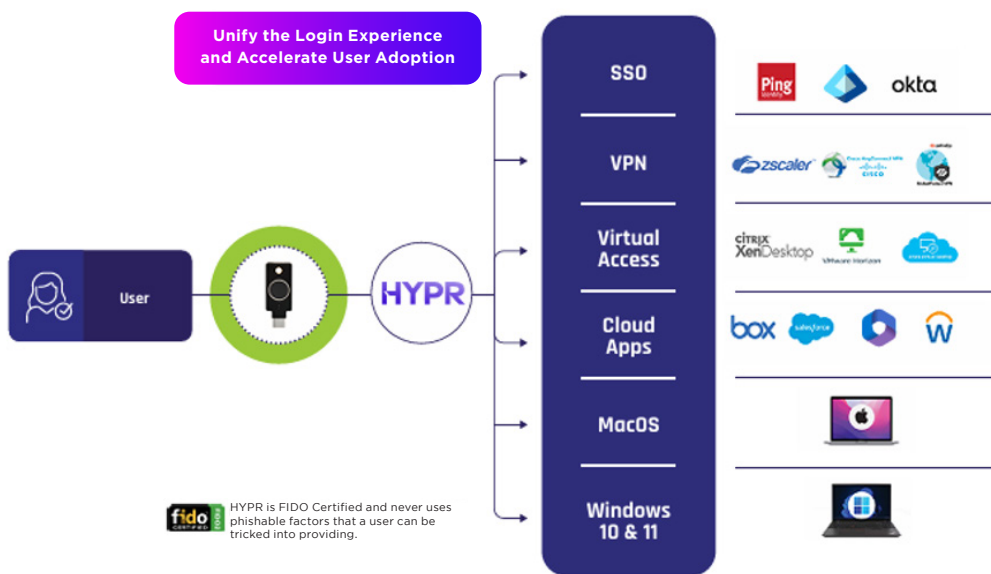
Unify the Login Experience and Accelerate User Adoption

User

HYPR

SSO

VPN

Virtual Access

Cloud Apps

MacOS

Windows 10 & 11

Ping Identity

okta

zscaler

Cisco AnyConnect VPN cisco

GlobalProtect VPN

CITRIX XenDesktop

VMware Horizon

box

salesforce

W

fido CERTIFIED

HYPR is FIDO Certified and never uses phishable factors that a user can be tricked into providing.